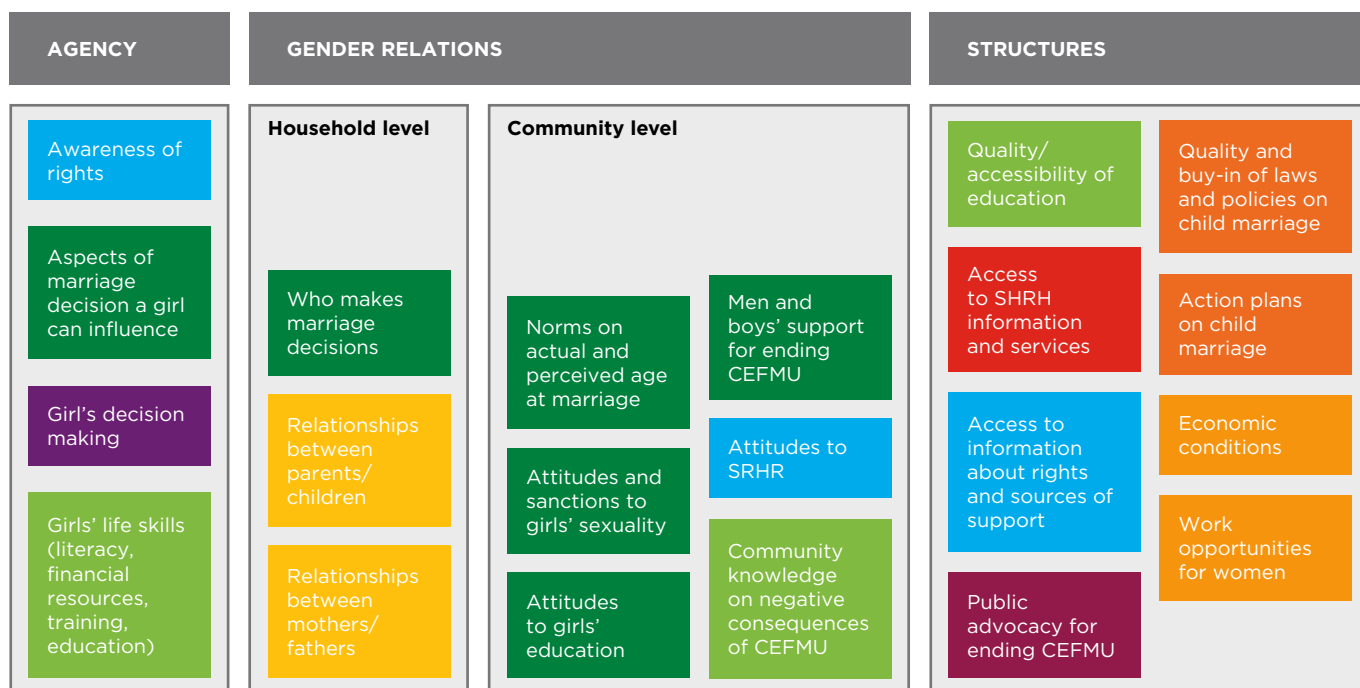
AGENCY

GENDER RELATIONS

STRUCTURES

Awareness of rights

Aspects of marriage decision a girl can influence

Girl's decision making

Girls' life skills (literacy, financial resources, training, education)

Household level

Who makes marriage decisions

Relationships between parents/ children

Relationships between mothers/ fathers

Community level

Norms on actual and perceived age at marriage

Attitudes and sanctions to girls' sexuality

Attitudes to girls' education

Men and boys' support for ending CEFMU

Attitudes to SRHR

Community knowledge on negative consequences of CEFMU

Quality/ accessibility of education

Access to SHRH information and services

Access to information about rights and sources of support

Public advocacy for ending CEFMU

Quality and buy-in of laws and policies on child marriage

Action plans on child marriage

Economic conditions

Work opportunities for women